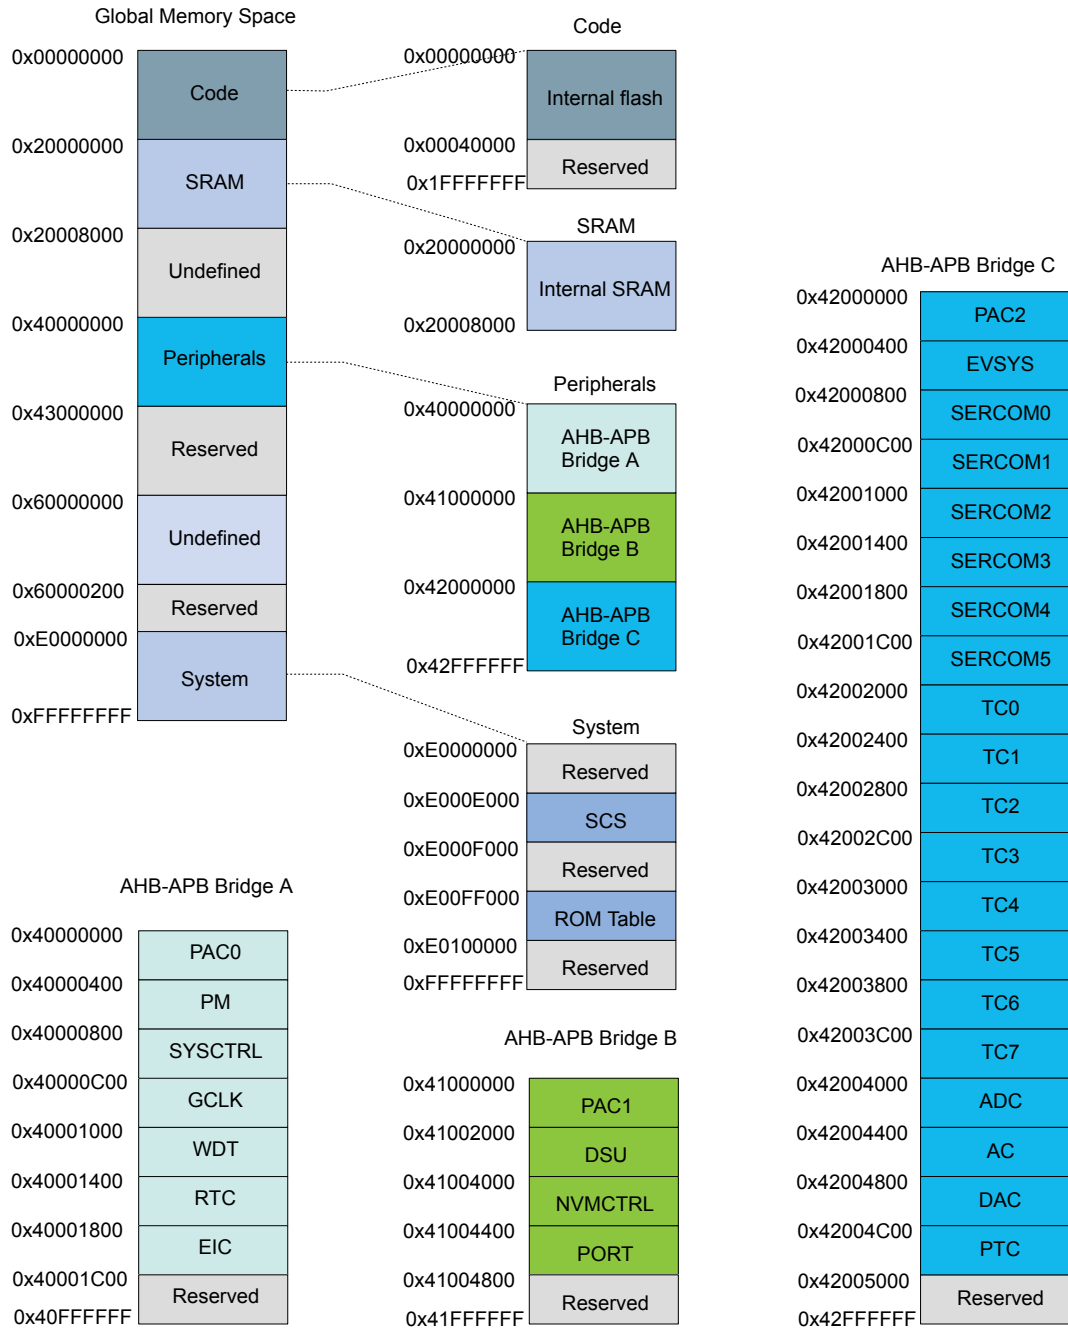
Global Memory Space

0x00000000
Code
0x20000000
SRAM
0x20008000
Undefined
0x40000000
Peripherals
0x43000000
Reserved
0x60000000
Undefined
0x60000200
Reserved
0xE0000000
System
0xFFFFFFFF

Code

0x00000000
Internal flash
0x00040000
Reserved
0x1FFFFFFF

SRAM

0x20000000
Internal SRAM
0x20008000

Peripherals

0x40000000
AHB-APB Bridge A
0x41000000
AHB-APB Bridge B
0x42000000
AHB-APB Bridge C
0x42FFFFFF

System

0xE0000000
Reserved
0xE000E000
SCS
0xE000F000
Reserved
0xE00FF000
ROM Table
0xE0100000
Reserved
0xFFFFFFFF

AHB-APB Bridge C

0x42000000
PAC2
0x42000400
EVSYS
0x42000800
SERCOM0
0x42000C00
SERCOM1
0x42001000
SERCOM2
0x42001400
SERCOM3
0x42001800
SERCOM4
0x42001C00
SERCOM5
0x42002000
TC0
0x42002400
TC1
0x42002800
TC2
0x42002C00
TC3
0x42003000
TC4
0x42003400
TC5
0x42003800
TC6
0x42003C00
TC7
0x42004000
ADC
0x42004400
AC
0x42004800
DAC
0x42004C00
PTC
0x42005000
Reserved
0x42FFFFFF

AHB-APB Bridge A

0x40000000
PAC0
0x40000400
PM
0x40000800
SYSCTRL
0x40000C00
GCLK
0x40001000
WDT
0x40001400
RTC
0x40001800
EIC
0x40001C00
Reserved
0x40FFFFFF

AHB-APB Bridge B

0x41000000
PAC1
0x41002000
DSU
0x41004000
NVMCTRL
0x41004400
PORT
0x41004800
Reserved
0x41FFFFFF